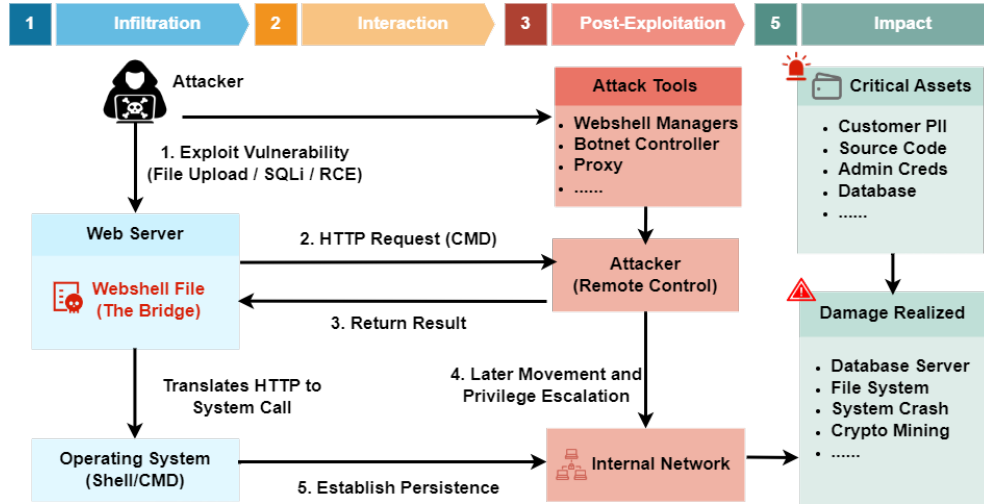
1 Infiltration 2 Interaction 3 Post-Exploitation 5 Impact

Attacker

Attack Tools
- Webshell Managers
- Botnet Controller
- Proxy
- ......

Critical Assets
- Customer PII
- Source Code
- Admin Creds
- Database
- ......

1. Exploit Vulnerability (File Upload / SQLi / RCE)

Web Server

Webshell File (The Bridge)

2. HTTP Request (CMD)

Attacker (Remote Control)

3. Return Result

Damage Realized
- Database Server
- File System
- System Crash
- Crypto Mining
- ......

Translates HTTP to System Call

4. Later Movement and Privilege Escalation

Operating System (Shell/CMD)

Internal Network

5. Establish Persistence